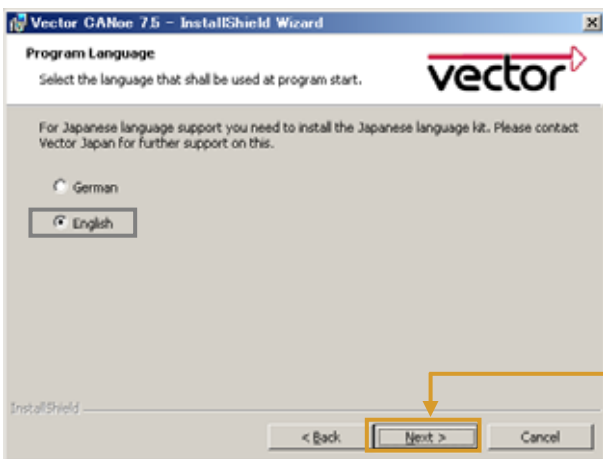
Vector CANoe 7.5 - InstallShield Wizard

Program Language

Select the language that shall be used at program start.

vector

For Japanese language support you need to install the Japanese language kit. Please contact Vector Japan for further support on this.

German

English

InstallShield

< Back

Next >

Cancel